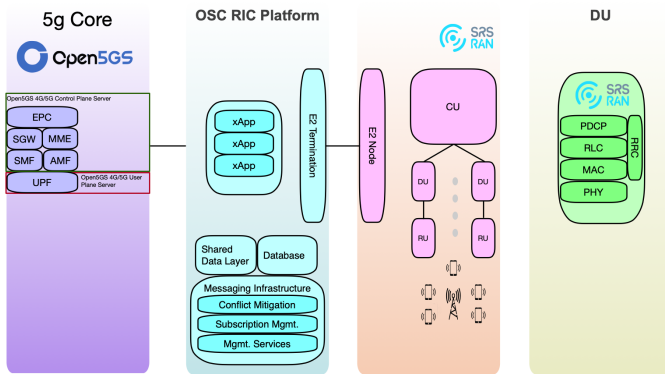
5g Core

Open5GS

Open5GS 4G/5G Control Plane Server

EPC

SGW

MME

SMF

AMF

UPF

Open5GS 4G/5G User Plane Server

OSC RIC Platform

xApp

xApp

xApp

E2 Termination

Shared Data Layer

Database

Messaging Infrastructure

Conflict Mitigation

Subscription Mgmt.

Mgmt. Services

SRS RAN

E2 Node

CU

DU

DU

RU

RU

DU

SRS RAN

PDCP

RLC

MAC

PHY

RRC